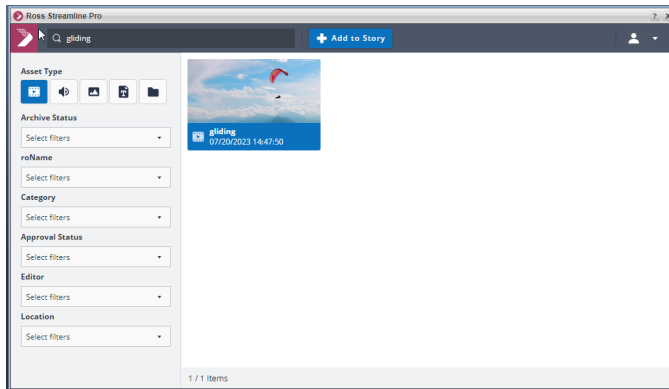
Ross Streamline Pro

? X

gliding

Add to Story

Asset Type

Archive Status

Select filters

roName

Select filters

Category

Select filters

Approval Status

Select filters

Editor

Select filters

Location

Select filters

gliding
07/20/2023 14:47:50

1 / 1 Items